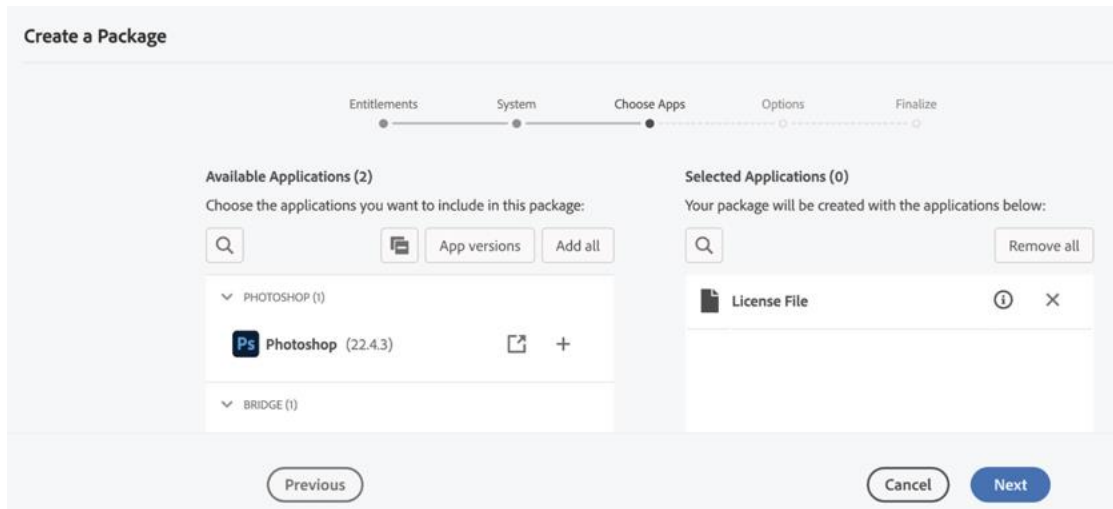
Create a Package

Entitlements System Choose Apps Options Finalize

Available Applications (2)
Choose the applications you want to include in this package:

App versions Add all

PHOTOSHOP (1)
Ps Photoshop (22.4.3)

BRIDGE (1)

Selected Applications (0)
Your package will be created with the applications below:

Remove all

License File

Previous

Cancel Next